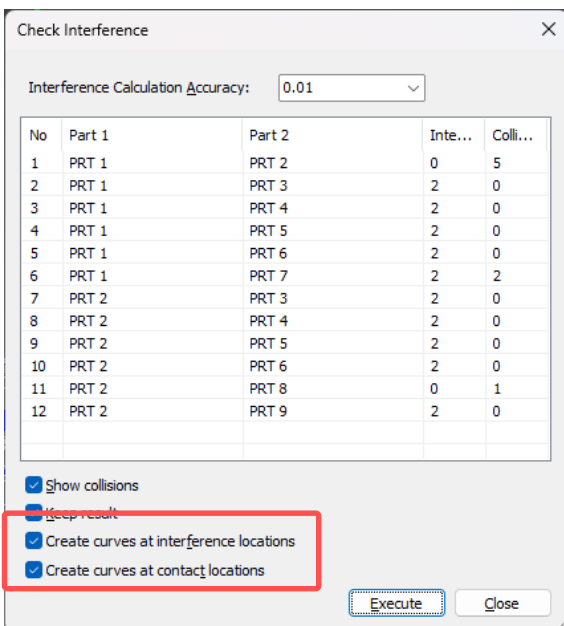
Check Interference

Interference Calculation Accuracy: 0.01

| No | Part 1 | Part 2 | Inte... | Colli... |
|---|---|---|---|---|
| 1 | PRT 1 | PRT 2 | 0 | 5 |
| 2 | PRT 1 | PRT 3 | 2 | 0 |
| 3 | PRT 1 | PRT 4 | 2 | 0 |
| 4 | PRT 1 | PRT 5 | 2 | 0 |
| 5 | PRT 1 | PRT 6 | 2 | 0 |
| 6 | PRT 1 | PRT 7 | 2 | 2 |
| 7 | PRT 2 | PRT 3 | 2 | 0 |
| 8 | PRT 2 | PRT 4 | 2 | 0 |
| 9 | PRT 2 | PRT 5 | 2 | 0 |
| 10 | PRT 2 | PRT 6 | 2 | 0 |
| 11 | PRT 2 | PRT 8 | 0 | 1 |
| 12 | PRT 2 | PRT 9 | 2 | 0 |

Show collisions
Keep result
Create curves at interference locations
Create curves at contact locations

Execute Close